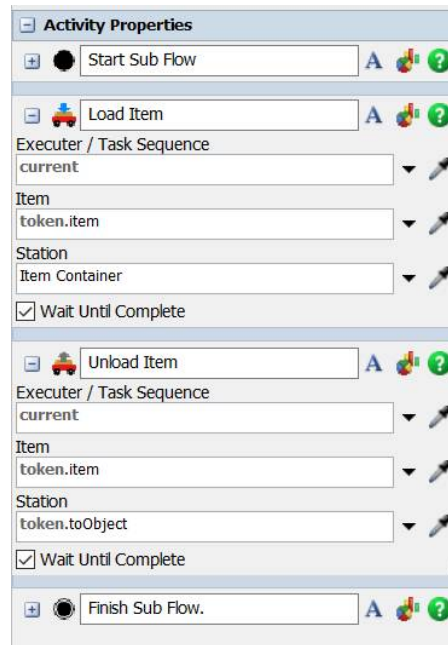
Activity Properties

Start Sub Flow

Load Item

Executer / Task Sequence

current

Item

token.item

Station

Item Container

Wait Until Complete

Unload Item

Executer / Task Sequence

current

Item

token.item

Station

token.toObject

Wait Until Complete

Finish Sub Flow.